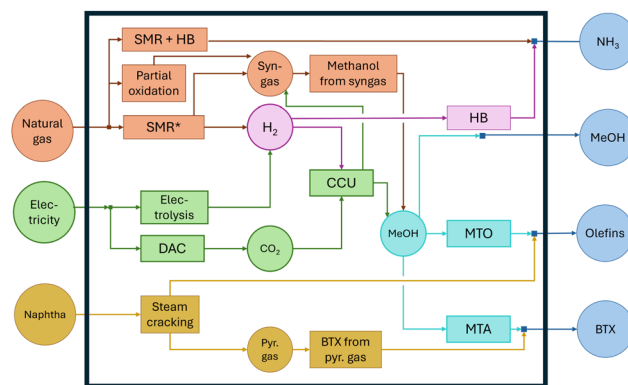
Natural gas

Elec-tricity

Naphtha

SMR + HB

Partial oxidation

SMR*

Syn-gas

Methanol from syngas

$H_2$

HB

Elec-trolysis

DAC

$CO_2$

CCU

MeOH

MTO

Steam cracking

Pyr. gas

BTX from pyr. gas

MTA

$NH_3$

MeOH

Olefins

BTX